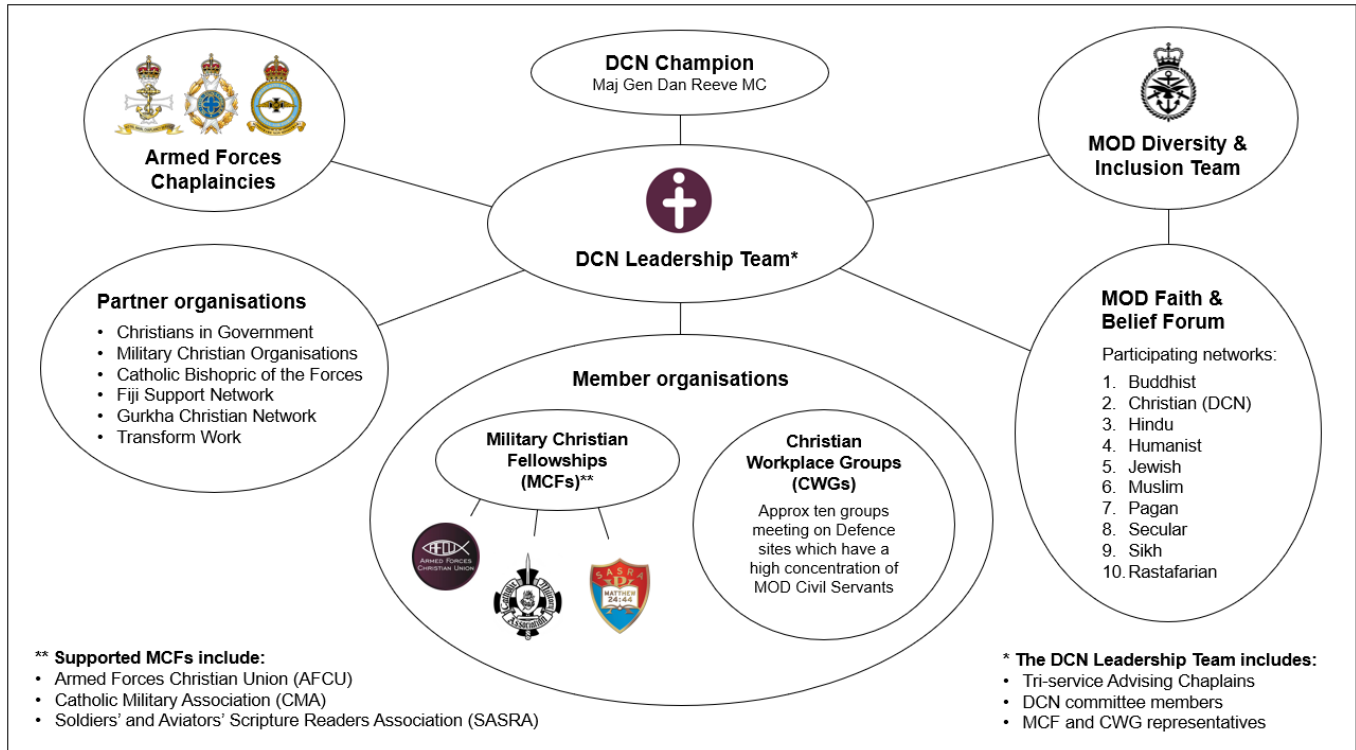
DCN Champion
Maj Gen Dan Reeve MC

Armed Forces Chaplaincies

MOD Diversity & Inclusion Team

DCN Leadership Team*

Partner organisations
- Christians in Government
- Military Christian Organisations
- Catholic Bishopric of the Forces
- Fiji Support Network
- Gurkha Christian Network
- Transform Work

MOD Faith & Belief Forum

Participating networks:
1. Buddhist
2. Christian (DCN)
3. Hindu
4. Humanist
5. Jewish
6. Muslim
7. Pagan
8. Secular
9. Sikh
10. Rastafarian

Member organisations

Military Christian Fellowships (MCFs)**

AFCU
Armed Forces Christian Union

Catholic Military Association

SASRA
MATTHEW 24:44

Christian Workplace Groups (CWGs)

Approx ten groups meeting on Defence sites which have a high concentration of MOD Civil Servants

** Supported MCFs include:
- Armed Forces Christian Union (AFCU)
- Catholic Military Association (CMA)
- Soldiers' and Aviators' Scripture Readers Association (SASRA)

* The DCN Leadership Team includes:
- Tri-service Advising Chaplains
- DCN committee members
- MCF and CWG representatives